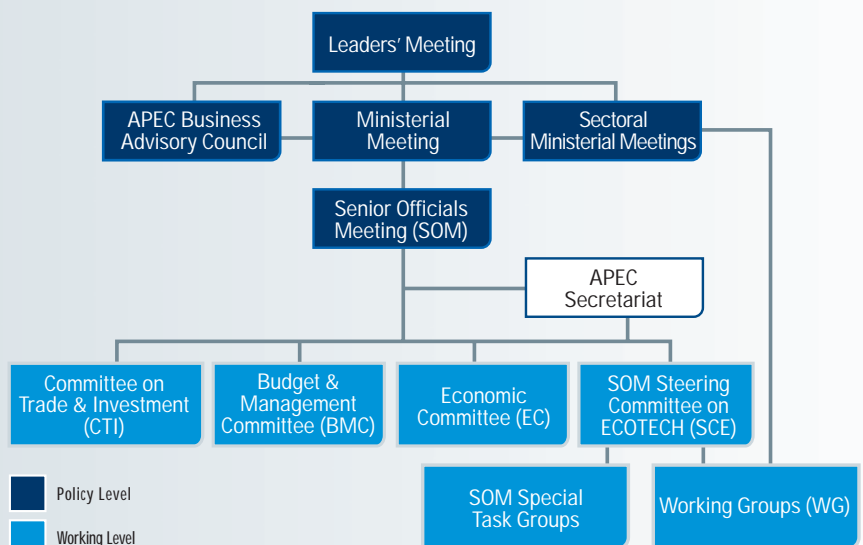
Leaders' Meeting

APEC Business Advisory Council

Ministerial Meeting

Sectoral Ministerial Meetings

Senior Officials Meeting (SOM)

APEC Secretariat

Committee on Trade & Investment (CTI)

Budget & Management Committee (BMC)

Economic Committee (EC)

SOM Steering Committee on ECOTECH (SCE)

SOM Special Task Groups

Working Groups (WG)

Policy Level

Working Level